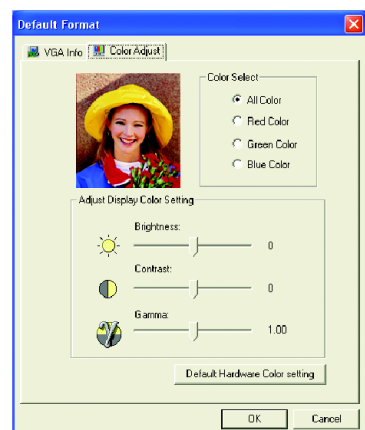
Default Format

VGA Info | Color Adjust

Color Select
All Color
Red Color
Green Color
Blue Color

Adjust Display Color Setting
Brightness:
0
Contrast:
0
Gamma:
1.00

Default Hardware Color setting

OK
Cancel